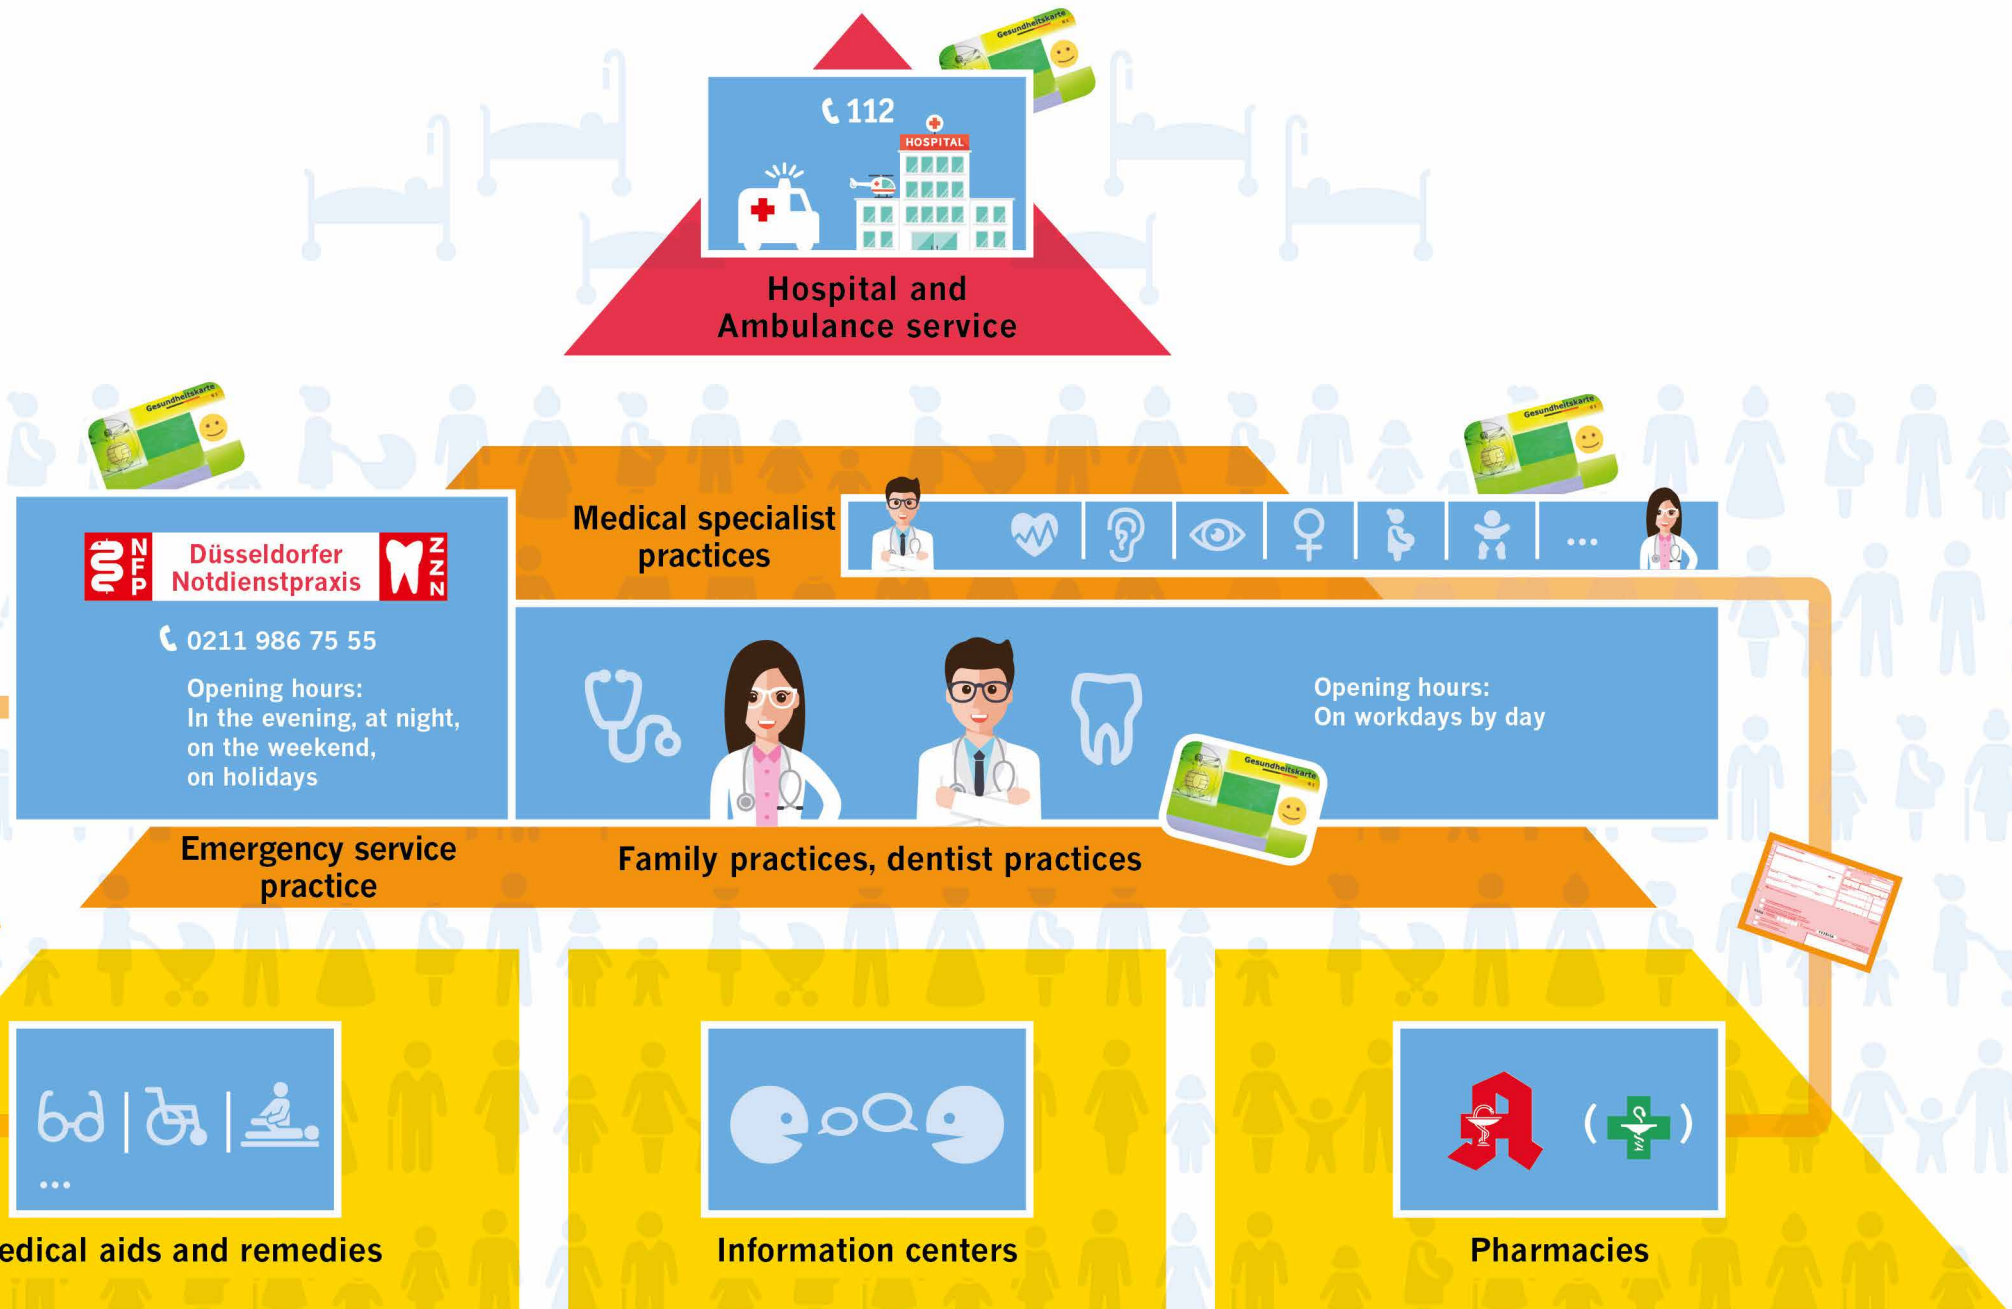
112

HOSPITAL

Gesundheitskarte

Hospital and Ambulance service

Gesundheitskarte

Gesundheitskarte

NFP Düsseldorfer Notdienstpraxis ZNN

0211 986 75 55

Opening hours:
In the evening, at night,
on the weekend,
on holidays

Medical specialist practices

...

Opening hours:
On workdays by day

Gesundheitskarte

Emergency service practice

Family practices, dentist practices

...

edical aids and remedies

Information centers

Pharmacies